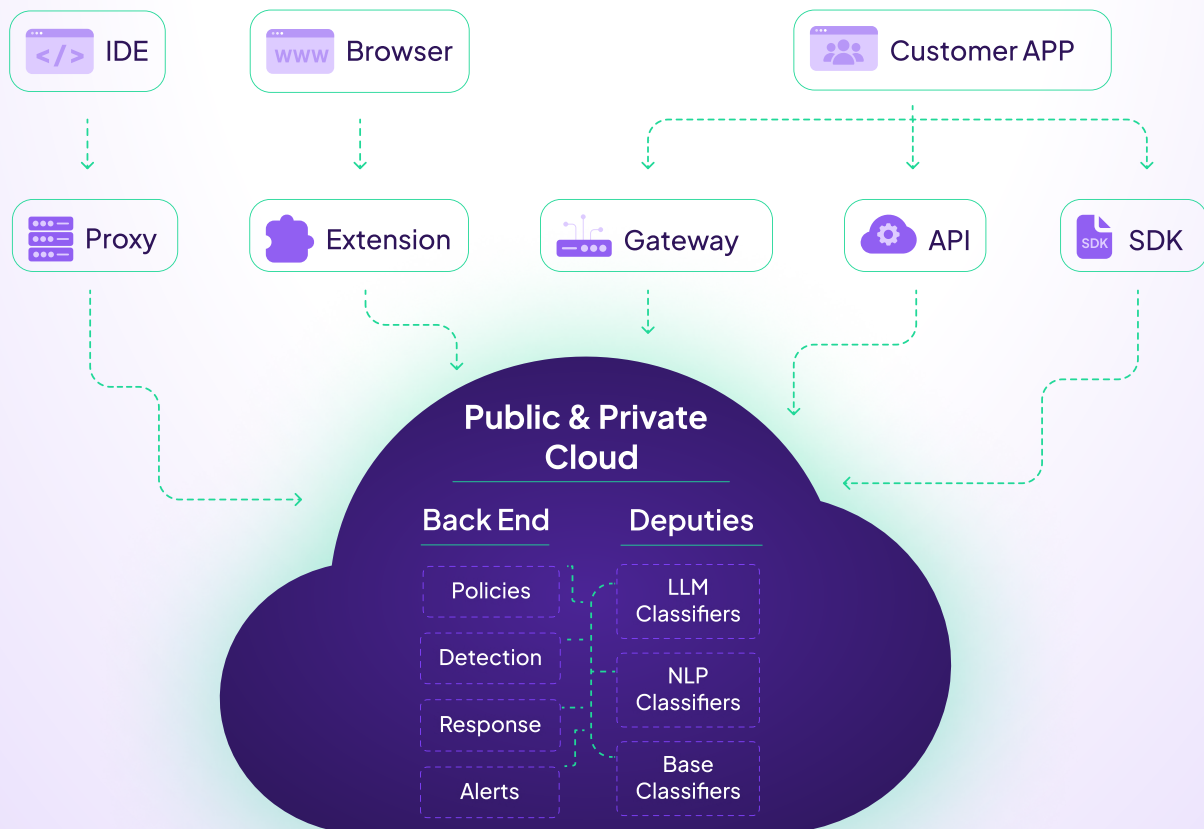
IDE

www Browser

Customer APP

Proxy

Extension

Gateway

API

SDK SDK

Public & Private Cloud

Back End

Deputies

Policies

Detection

Response

Alerts

LLM Classifiers

NLP Classifiers

Base Classifiers